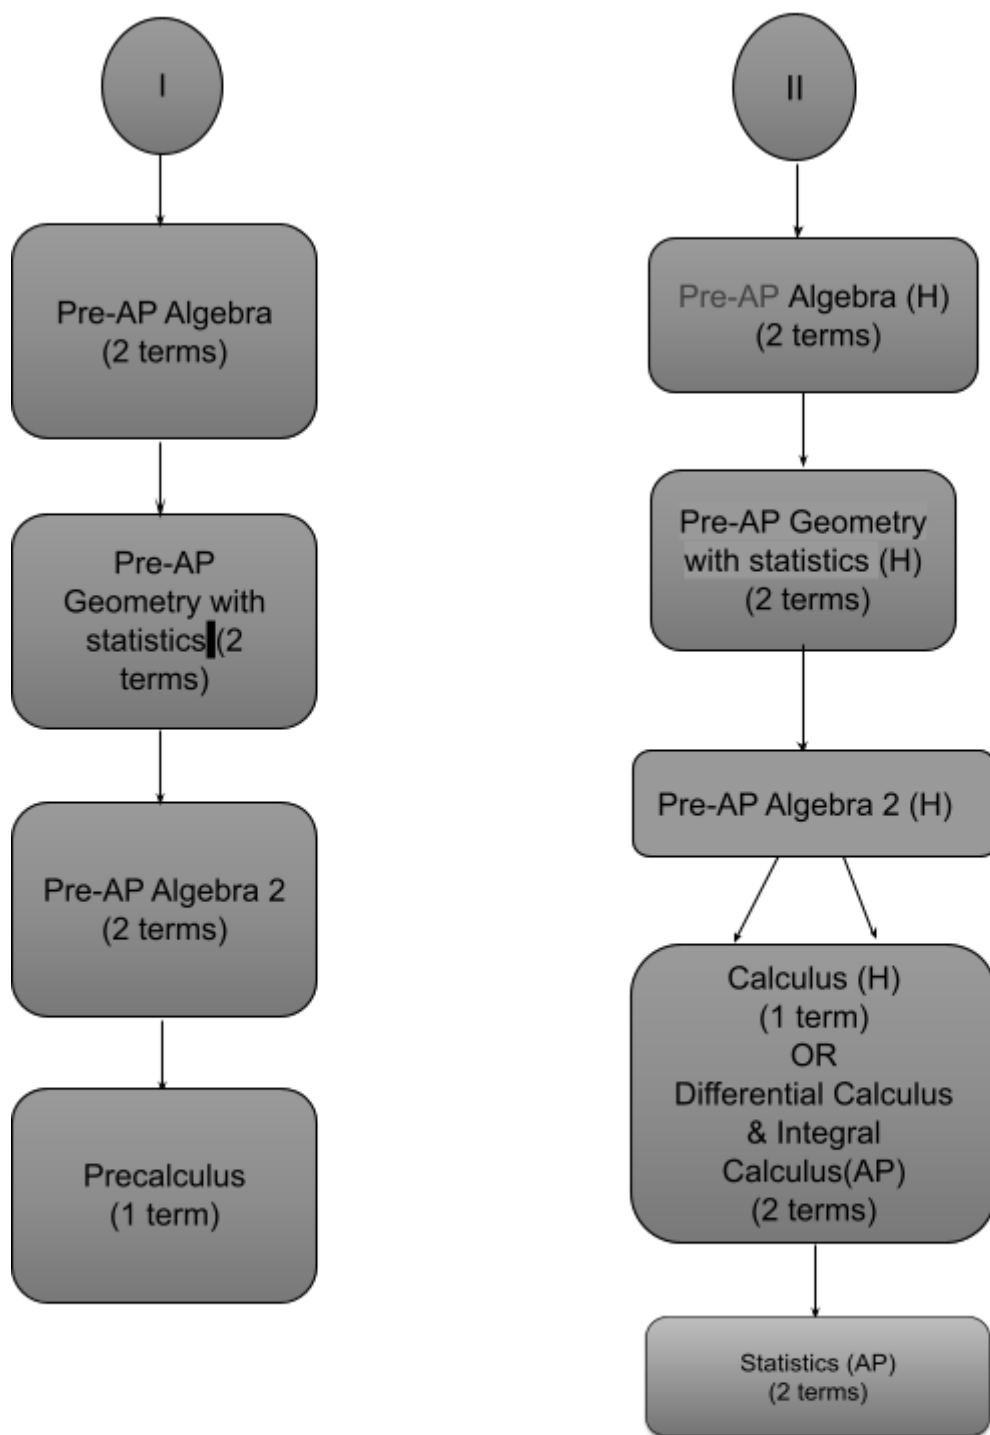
I

Pre-AP Algebra (2 terms)

Pre-AP Geometry with statistics (2 terms)

Pre-AP Algebra 2 (2 terms)

Precalculus (1 term)

II

Pre-AP Algebra (H) (2 terms)

Pre-AP Geometry with statistics (H) (2 terms)

Pre-AP Algebra 2 (H)

Calculus (H) (1 term) OR Differential Calculus & Integral Calculus(AP) (2 terms)

Statistics (AP) (2 terms)